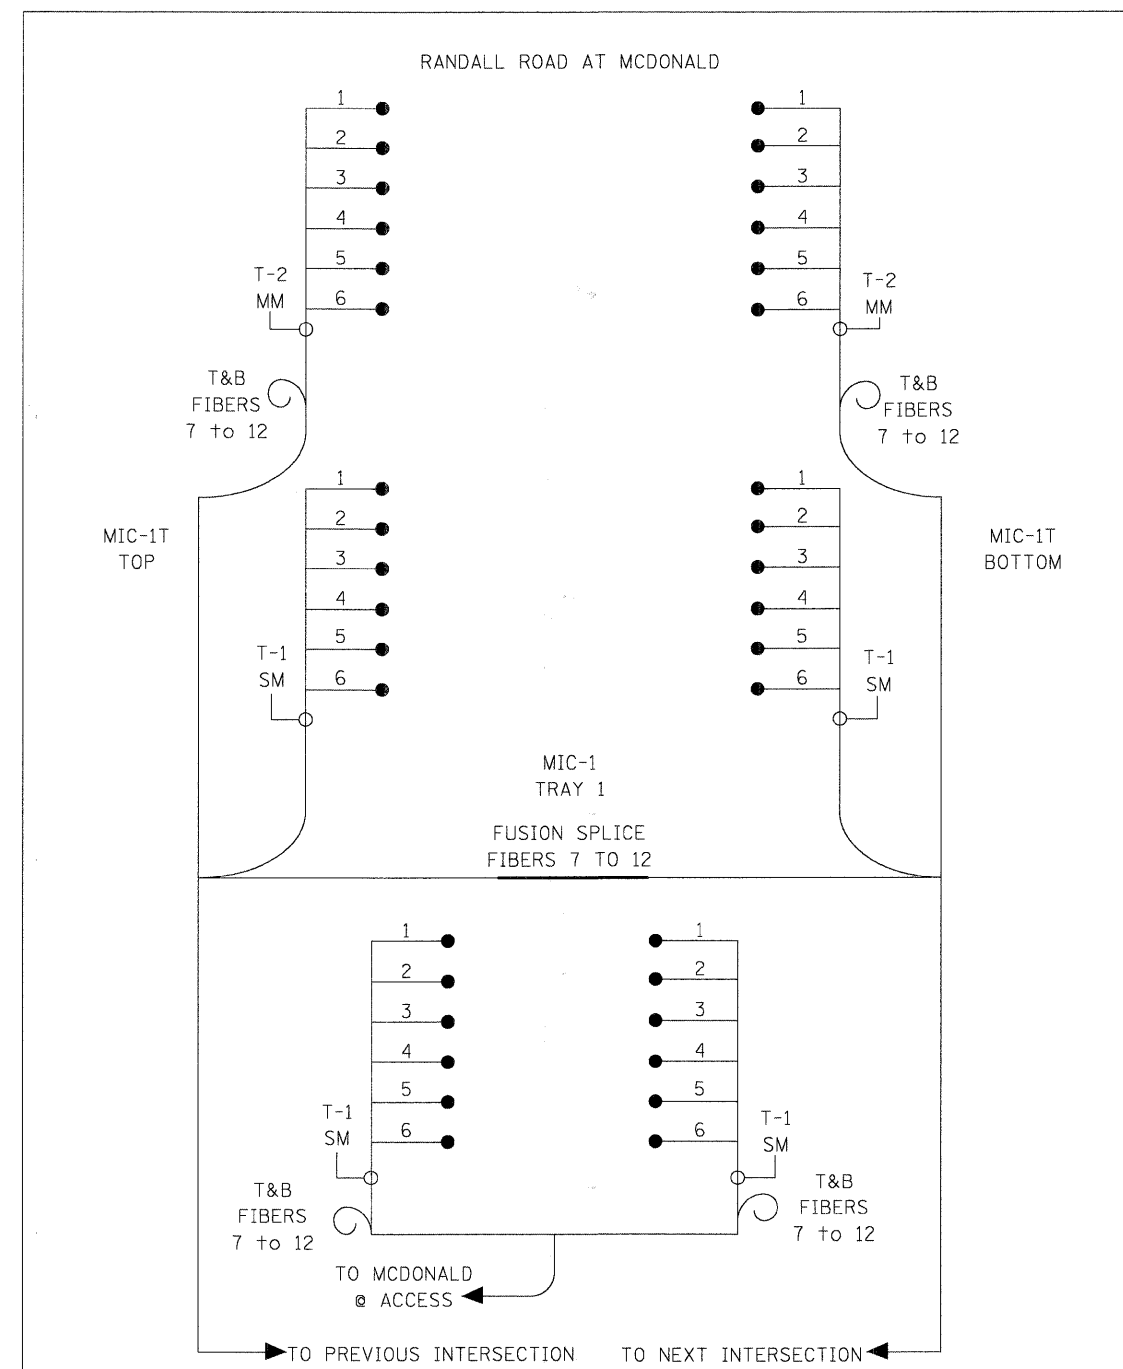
RANDALL ROAD AT MCDONALD

1
2
3
4
5
6

T-2
MM

T&B
FIBERS
7 to 12

1
2
3
4
5
6

T-2
MM

T&B
FIBERS
7 to 12

MIC-1T
TOP

1
2
3
4
5
6

T-1
SM

MIC-1T
BOTTOM

1
2
3
4
5
6

T-1
SM

MIC-1
TRAY 1

FUSION SPLICE
FIBERS 7 TO 12

1
2
3
4
5
6

T-1
SM

T&B
FIBERS
7 to 12

1
2
3
4
5
6

T-1
SM

T&B
FIBERS
7 to 12

TO MCDONALD
@ ACCESS

TO PREVIOUS INTERSECTION

TO NEXT INTERSECTION